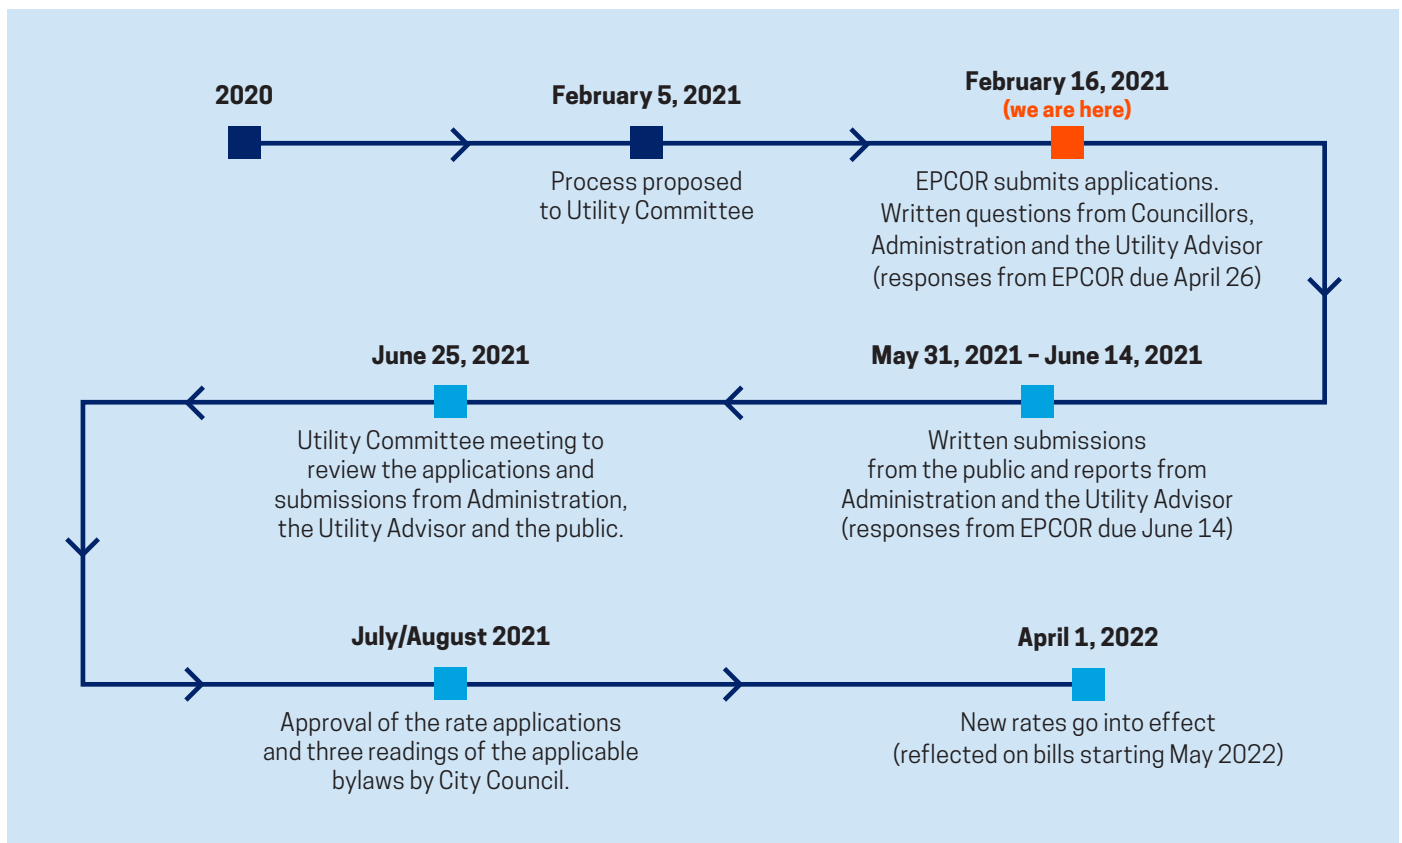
2020

February 5, 2021

Process proposed to Utility Committee

February 16, 2021
(we are here)

EPCOR submits applications. Written questions from Councillors, Administration and the Utility Advisor (responses from EPCOR due April 26)

May 31, 2021 – June 14, 2021

Written submissions from the public and reports from Administration and the Utility Advisor (responses from EPCOR due June 14)

June 25, 2021

Utility Committee meeting to review the applications and submissions from Administration, the Utility Advisor and the public.

July/August 2021

Approval of the rate applications and three readings of the applicable bylaws by City Council.

April 1, 2022

New rates go into effect (reflected on bills starting May 2022)